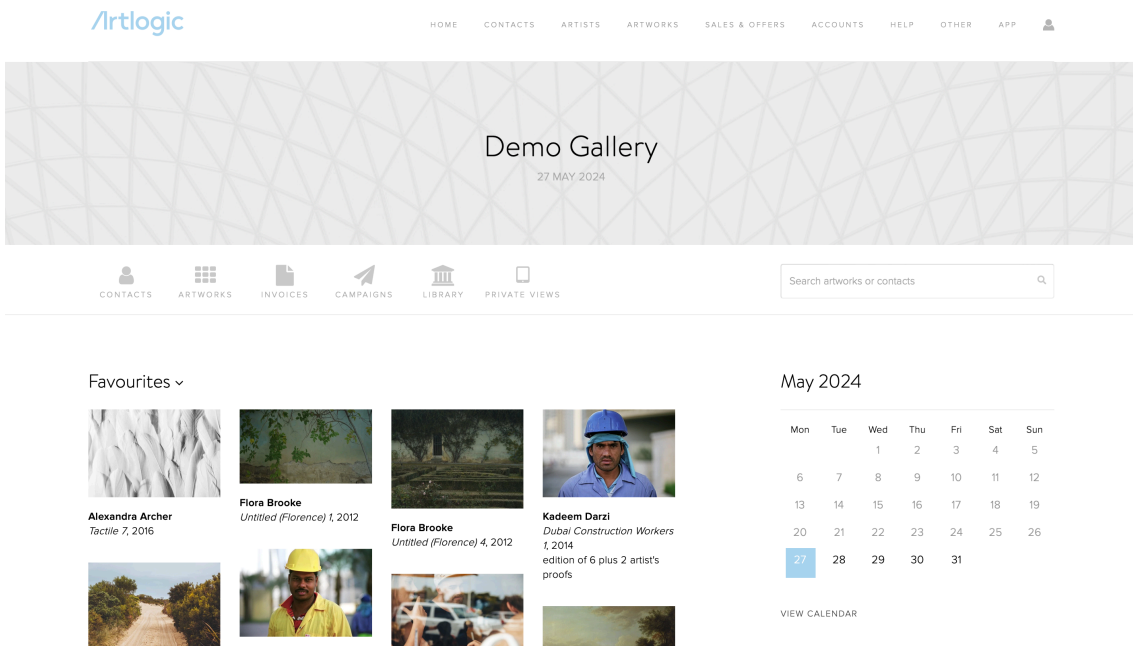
Artlogic

HOME CONTACTS ARTISTS ARTWORKS SALES & OFFERS ACCOUNTS HELP OTHER APP

Demo Gallery

27 MAY 2024

CONTACTS ARTWORKS INVOICES CAMPAIGNS LIBRARY PRIVATE VIEWS

Search artworks or contacts

Favourites

Alexandra Archer
*Tactile 7*, 2016

Flora Brooke
*Untitled (Florence) 1*, 2012

Flora Brooke
*Untitled (Florence) 4*, 2012

Kadeem Darzi
*Dubai Construction Workers 1*, 2014
edition of 6 plus 2 artist's proofs

May 2024

| Mon | Tue | Wed | Thu | Fri | Sat | Sun |
|---|---|---|---|---|---|---|
| | | 1 | 2 | 3 | 4 | 5 |
| 6 | 7 | 8 | 9 | 10 | 11 | 12 |
| 13 | 14 | 15 | 16 | 17 | 18 | 19 |
| 20 | 21 | 22 | 23 | 24 | 25 | 26 |
| 27 | 28 | 29 | 30 | 31 | | |

VIEW CALENDAR